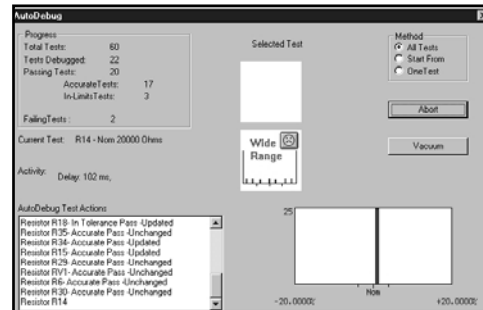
AutoDebug

Progress
Total Tests: 60
Tests Debugged: 22
Passing Tests: 20
AccurateTests: 17
In-LimitsTests: 3
FailingTests: 2

Selected Test

Method
All Tests
Start From
OneTest

Abort

Vacuum

Wide Range

Current Test: R14 - Nom 20000 Ohms

Activity: Delay: 102 ms,

AutoDebug Test Actions
Resistor R18- In Tolerance Pass -Updated
Resistor R35- Accurate Pass -Unchanged
Resistor R34- Accurate Pass -Updated
Resistor R15- Accurate Pass -Updated
Resistor R29- Accurate Pass -Unchanged
Resistor RV1- Accurate Pass -Unchanged
Resistor R6- Accurate Pass -Unchanged
Resistor R30- Accurate Pass -Unchanged
Resistor R14

25
Nom
-20.0000%
+20.0000%